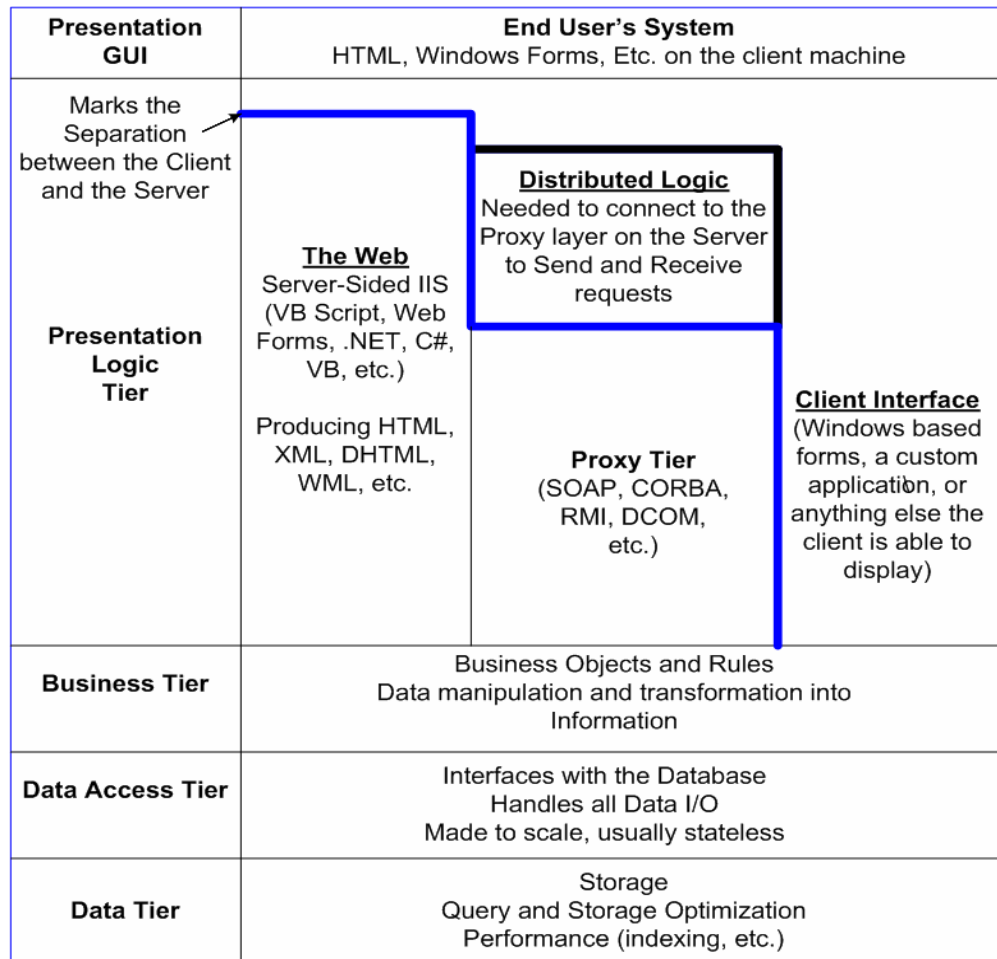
**Presentation GUI**

**End User's System**
HTML, Windows Forms, Etc. on the client machine

Marks the Separation between the Client and the Server

**Presentation Logic Tier**

**The Web**
Server-Sided IIS (VB Script, Web Forms, .NET, C#, VB, etc.)

Producing HTML, XML, DHTML, WML, etc.

**Distributed Logic**
Needed to connect to the Proxy layer on the Server to Send and Receive requests

**Proxy Tier**
(SOAP, CORBA, RMI, DCOM, etc.)

**Client Interface**
(Windows based forms, a custom application, or anything else the client is able to display)

**Business Tier**

Business Objects and Rules
Data manipulation and transformation into Information

**Data Access Tier**

Interfaces with the Database
Handles all Data I/O
Made to scale, usually stateless

**Data Tier**

Storage
Query and Storage Optimization
Performance (indexing, etc.)